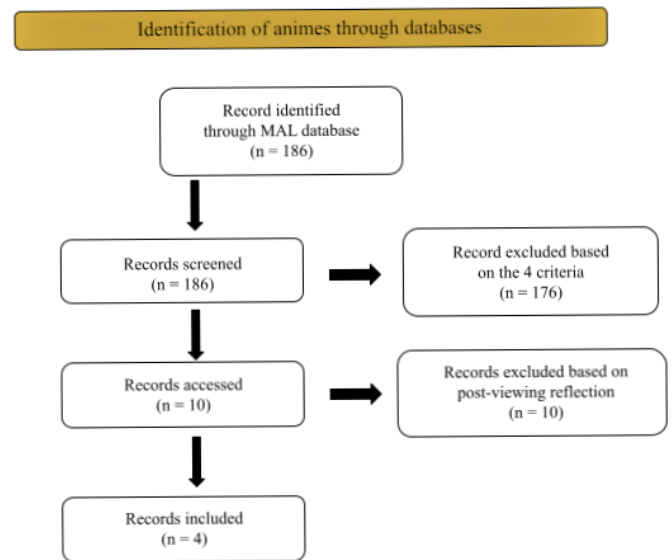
Identification of animes through databases

Record identified through MAL database (n = 186)

Records screened (n = 186)

Record excluded based on the 4 criteria (n = 176)

Records accessed (n = 10)

Records excluded based on post-viewing reflection (n = 10)

Records included (n = 4)